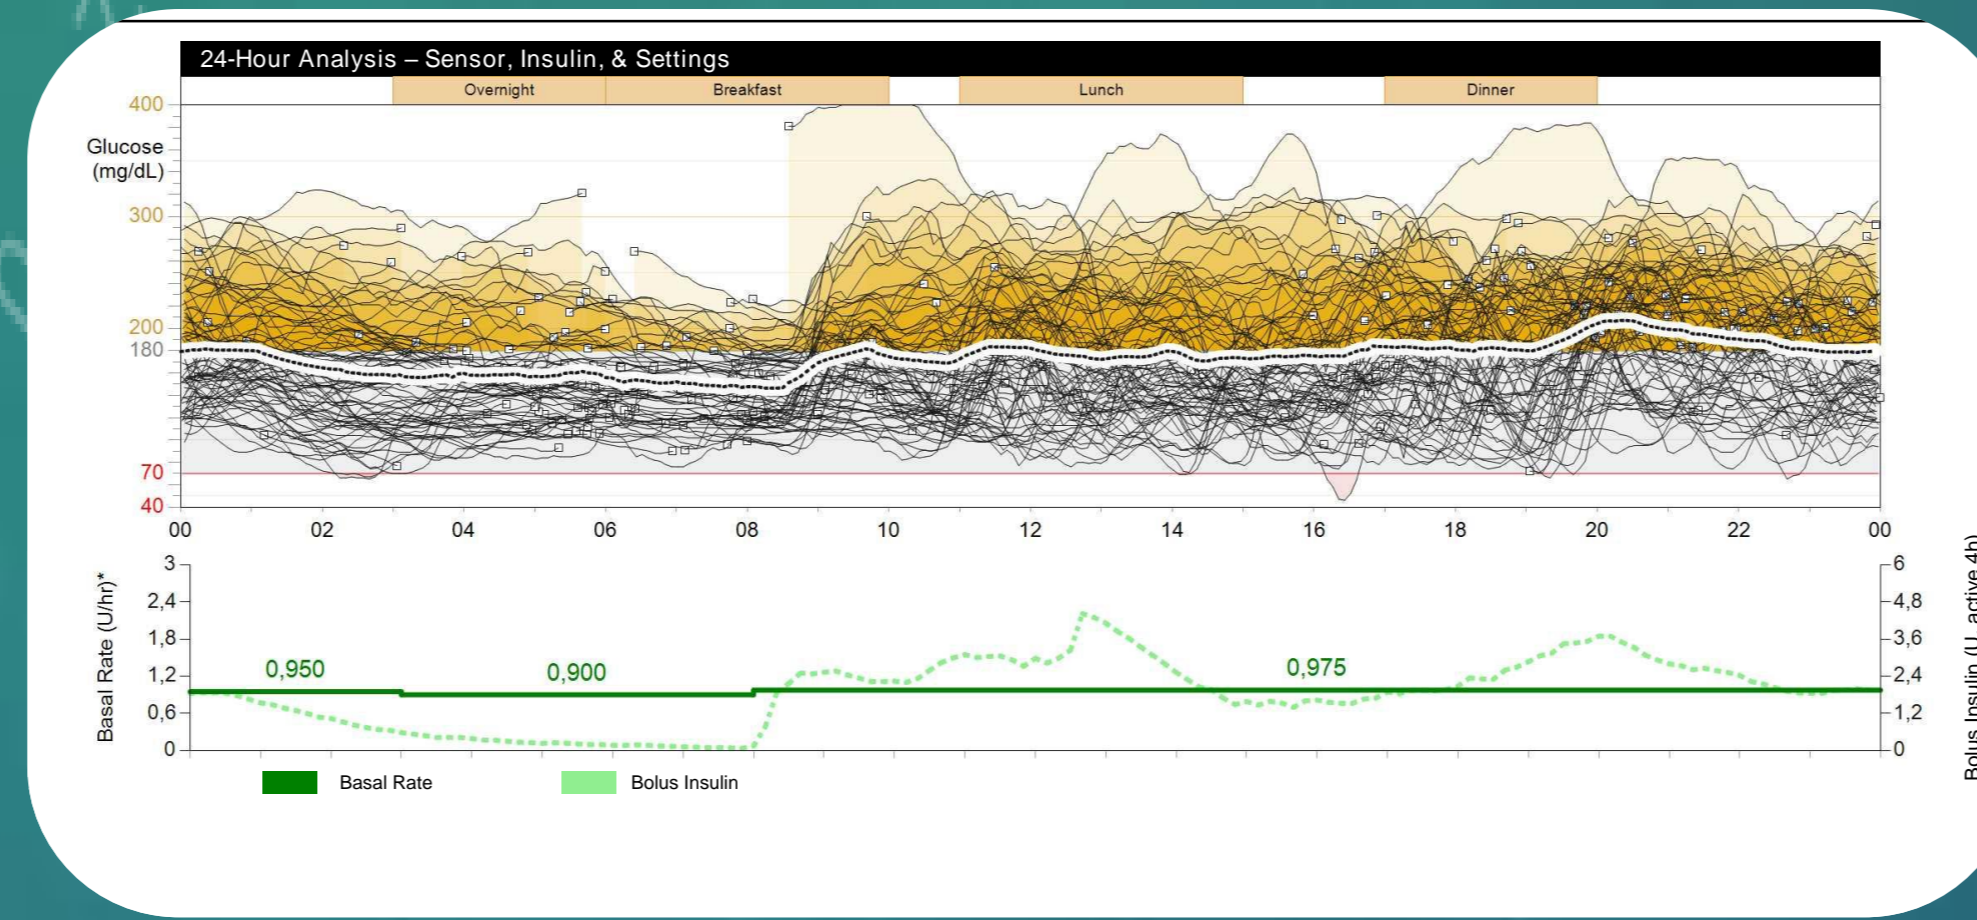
24-Hour Analysis – Sensor, Insulin, & Settings

Overnight
Breakfast
Lunch
Dinner

400
Glucose (mg/dL)
300
200
180
70
40

00 02 04 06 08 10 12 14 16 18 20 22 00

Basal Rate (U/hr)*
3
2,4
1,8
1,2
0,6
0

0,950
0,900
0,975

6
4,8
3,6
2,4
1,2
0

Bolus Insulin (U, active 4h)

Basal Rate
Bolus Insulin